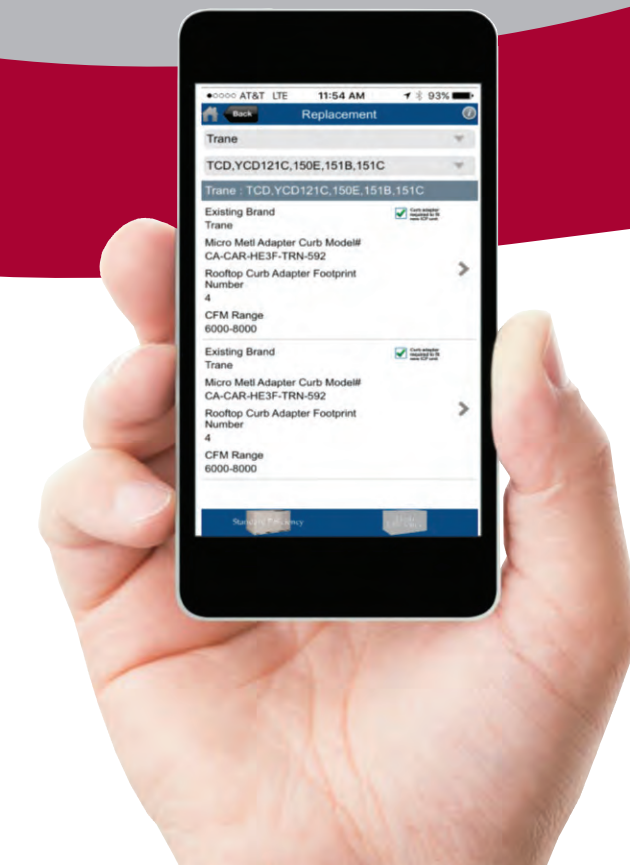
●○○○○ AT&T LTE 11:54 AM 93%

Back Replacement

Trane

TCD,YCD121C,150E,151B,151C

Trane : TCD,YCD121C,150E,151B,151C

Existing Brand
Trane
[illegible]
Micro Metl Adapter Curb Model#
CA-CAR-HE3F-TRN-592
Rooftop Curb Adapter Footprint Number
4
CFM Range
6000-8000

Existing Brand
Trane
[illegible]
Micro Metl Adapter Curb Model#
CA-CAR-HE3F-TRN-592
Rooftop Curb Adapter Footprint Number
4
CFM Range
6000-8000

Standard Efficiency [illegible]